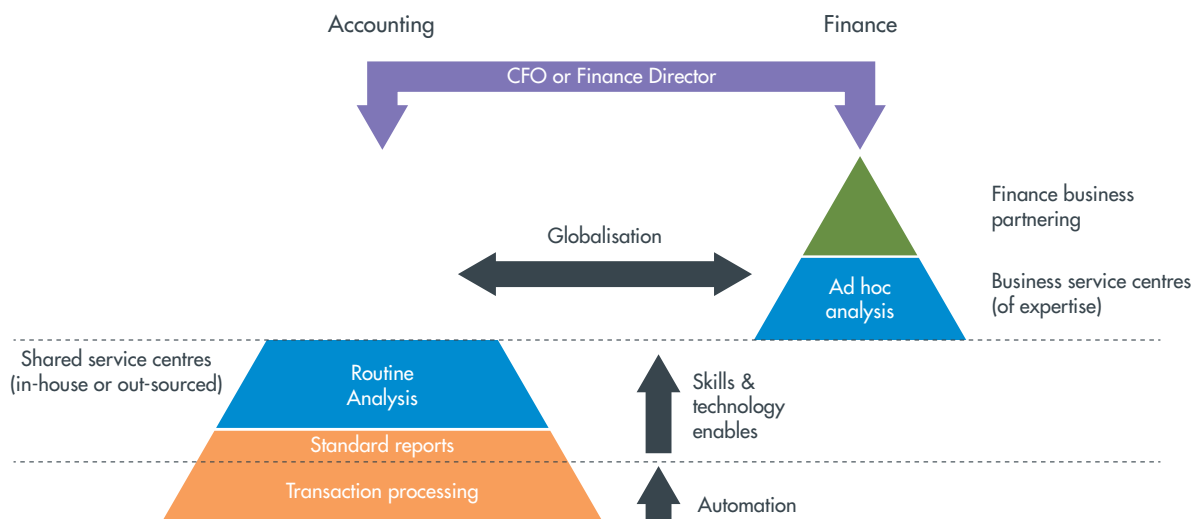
Accounting

Finance

CFO or Finance Director

Finance business partnering

Globalisation

Ad hoc analysis

Business service centres (of expertise)

Shared service centres (in-house or out-sourced)

Routine Analysis

Skills & technology enables

Standard reports

Transaction processing

Automation